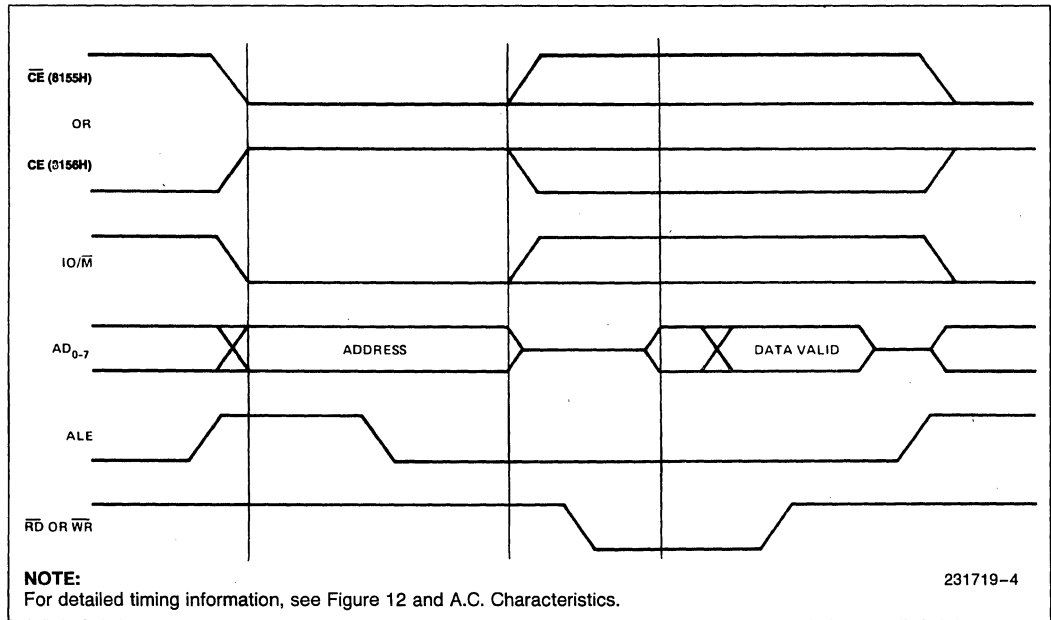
$\overline{CE}$ (8155H)

OR

CE (8156H)

IO/$\overline{M}$

$AD_{0-7}$

ADDRESS

DATA VALID

ALE

$\overline{RD}$ OR $\overline{WR}$

NOTE:
For detailed timing information, see Figure 12 and A.C. Characteristics.

231719-4